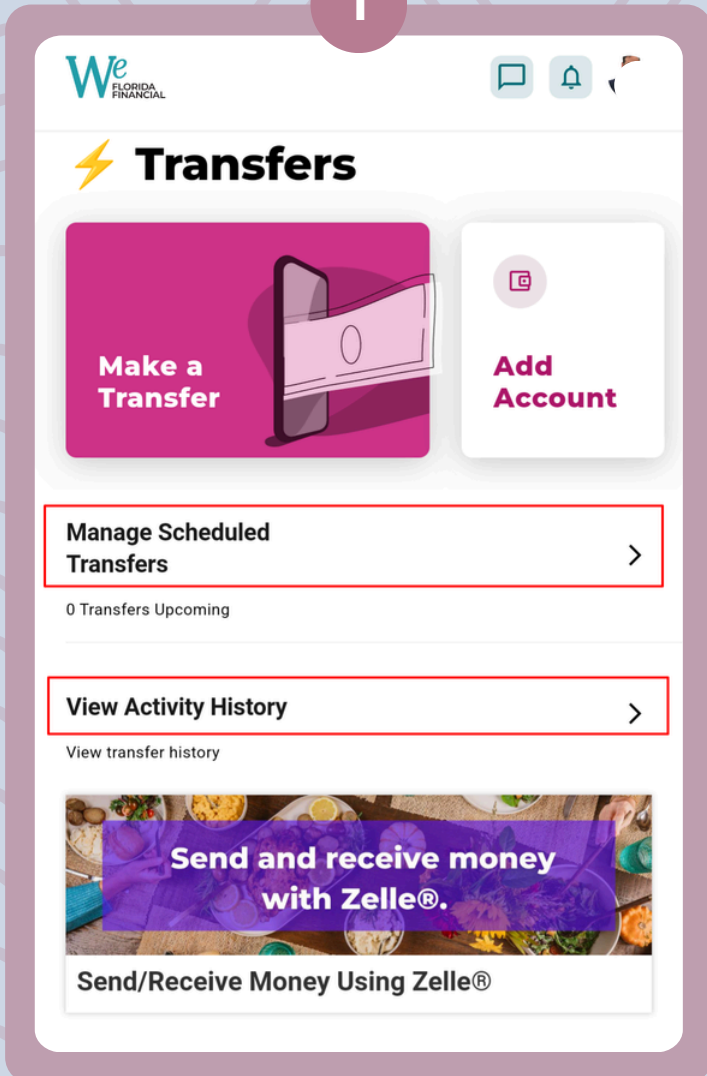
We FLORIDA FINANCIAL

⚡ Transfers

Make a Transfer

Add Account

Manage Scheduled Transfers

0 Transfers Upcoming

View Activity History

View transfer history

Send and receive money with Zelle®.

Send/Receive Money Using Zelle®